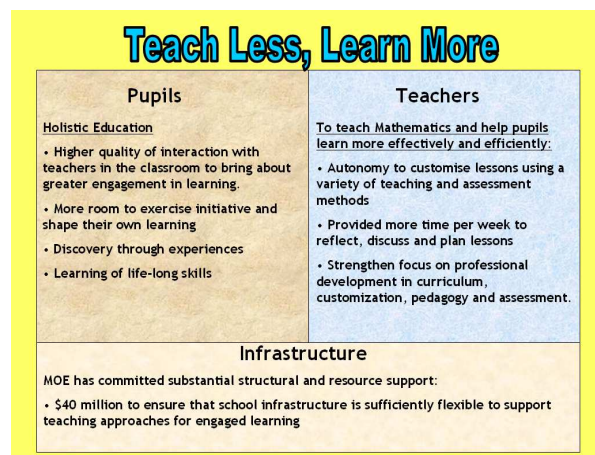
Teach Less, Learn More

| Pupils | Teachers |
|---|---|
| Holistic Education<br>• Higher quality of interaction with teachers in the classroom to bring about greater engagement in learning.<br>• More room to exercise initiative and shape their own learning<br>• Discovery through experiences<br>• Learning of life-long skills | To teach Mathematics and help pupils learn more effectively and efficiently:<br>• Autonomy to customise lessons using a variety of teaching and assessment methods<br>• Provided more time per week to reflect, discuss and plan lessons<br>• Strengthen focus on professional development in curriculum, customization, pedagogy and assessment. |

Infrastructure

MOE has committed substantial structural and resource support:

• $40 million to ensure that school infrastructure is sufficiently flexible to support teaching approaches for engaged learning